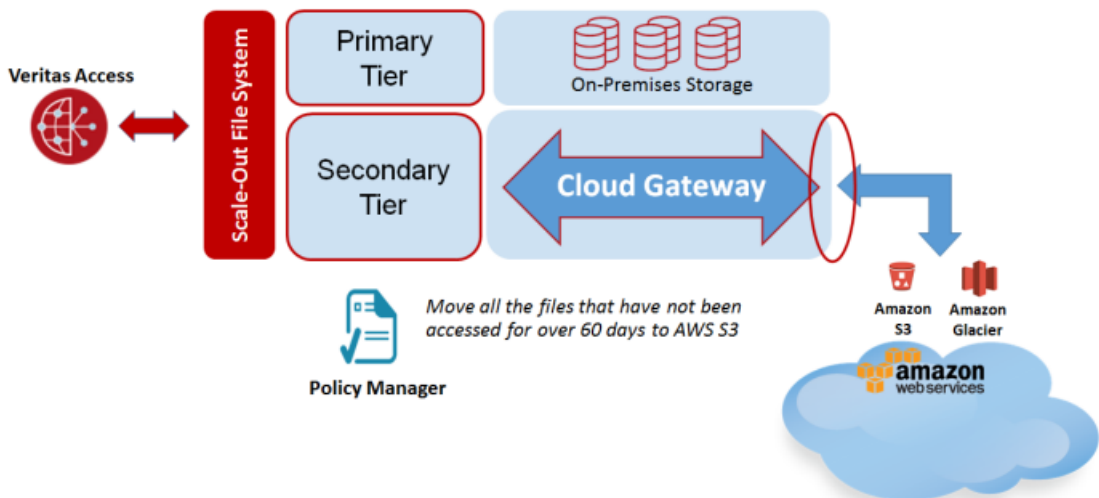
Veritas Access

Scale-Out File System

Primary Tier

On-Premises Storage

Secondary Tier

Cloud Gateway

Move all the files that have not been accessed for over 60 days to AWS S3

Policy Manager

Amazon S3

Amazon Glacier

amazon web services